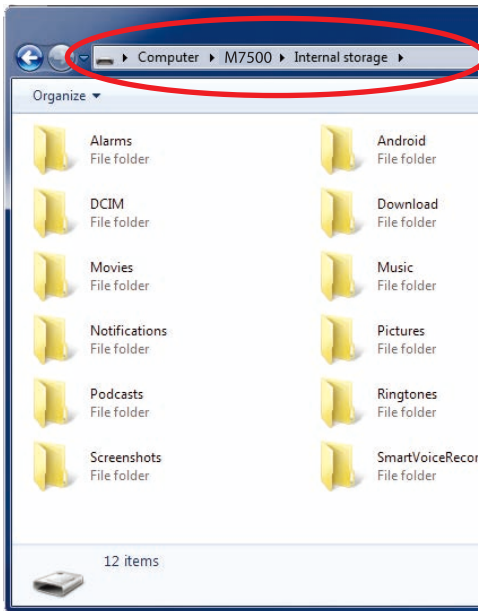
Computer ▸ M7500 ▸ Internal storage ▸

Organize ▾

Alarms
File folder

Android
File folder

DCIM
File folder

Download
File folder

Movies
File folder

Music
File folder

Notifications
File folder

Pictures
File folder

Podcasts
File folder

Ringtones
File folder

Screenshots
File folder

SmartVoiceRecor
File folder

12 items